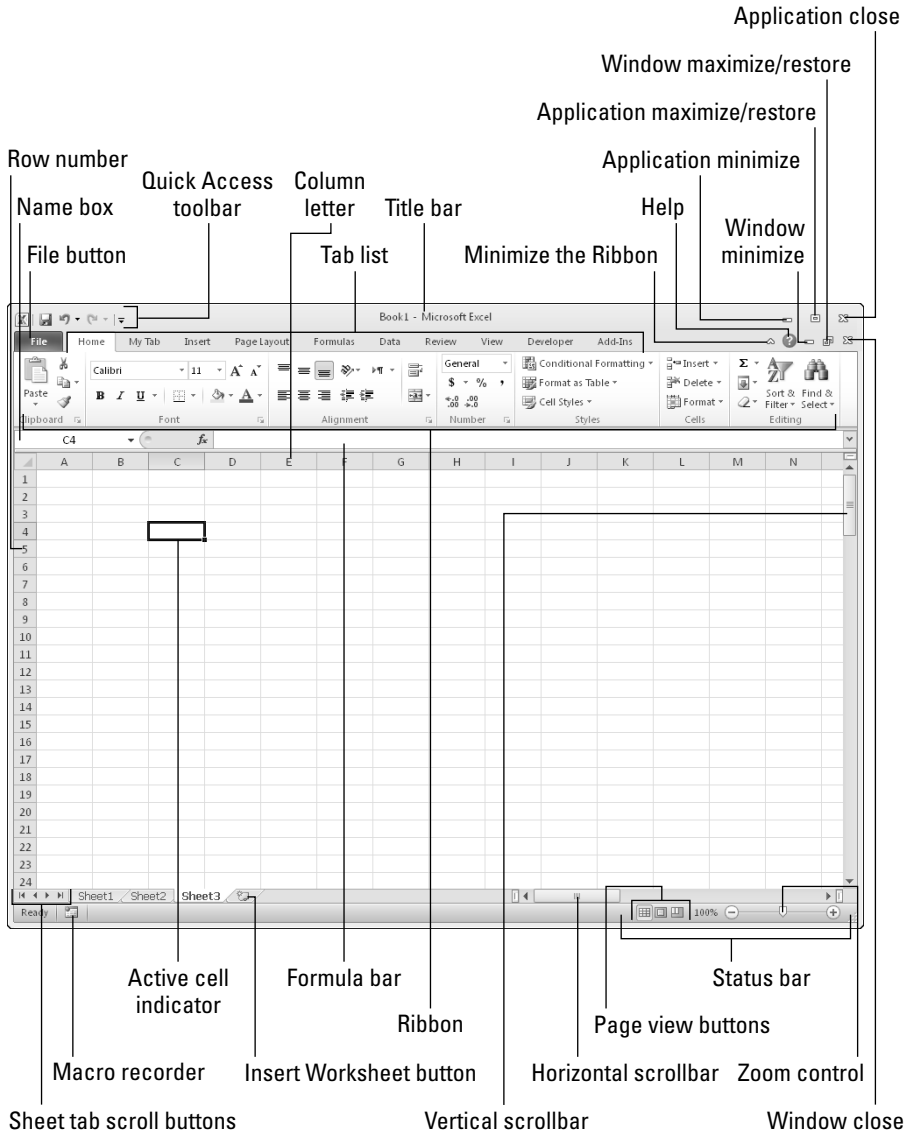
Application close

Window maximize/restore

Application maximize/restore

Row number

Application minimize

Name box

Quick Access toolbar

Column letter

Title bar

Help

Window minimize

File button

Tab list

Minimize the Ribbon

Book1 - Microsoft Excel

File | Home | My Tab | Insert | Page Layout | Formulas | Data | Review | View | Developer | Add-Ins

Paste | Calibri | 11 | General | Conditional Formatting | Format as Table | Cell Styles | Insert | Delete | Format | Sort & Filter | Find & Select

Clipboard | Font | Alignment | Number | Styles | Cells | Editing

C4

A B C D E F G H I J K L M N

1 2 3 4 5 6 7 8 9 10 11 12 13 14 15 16 17 18 19 20 21 22 23 24

Sheet1 | Sheet2 | Sheet3

Ready

100%

Active cell indicator

Formula bar

Status bar

Ribbon

Page view buttons

Macro recorder

Insert Worksheet button

Horizontal scrollbar

Zoom control

Sheet tab scroll buttons

Vertical scrollbar

Window close